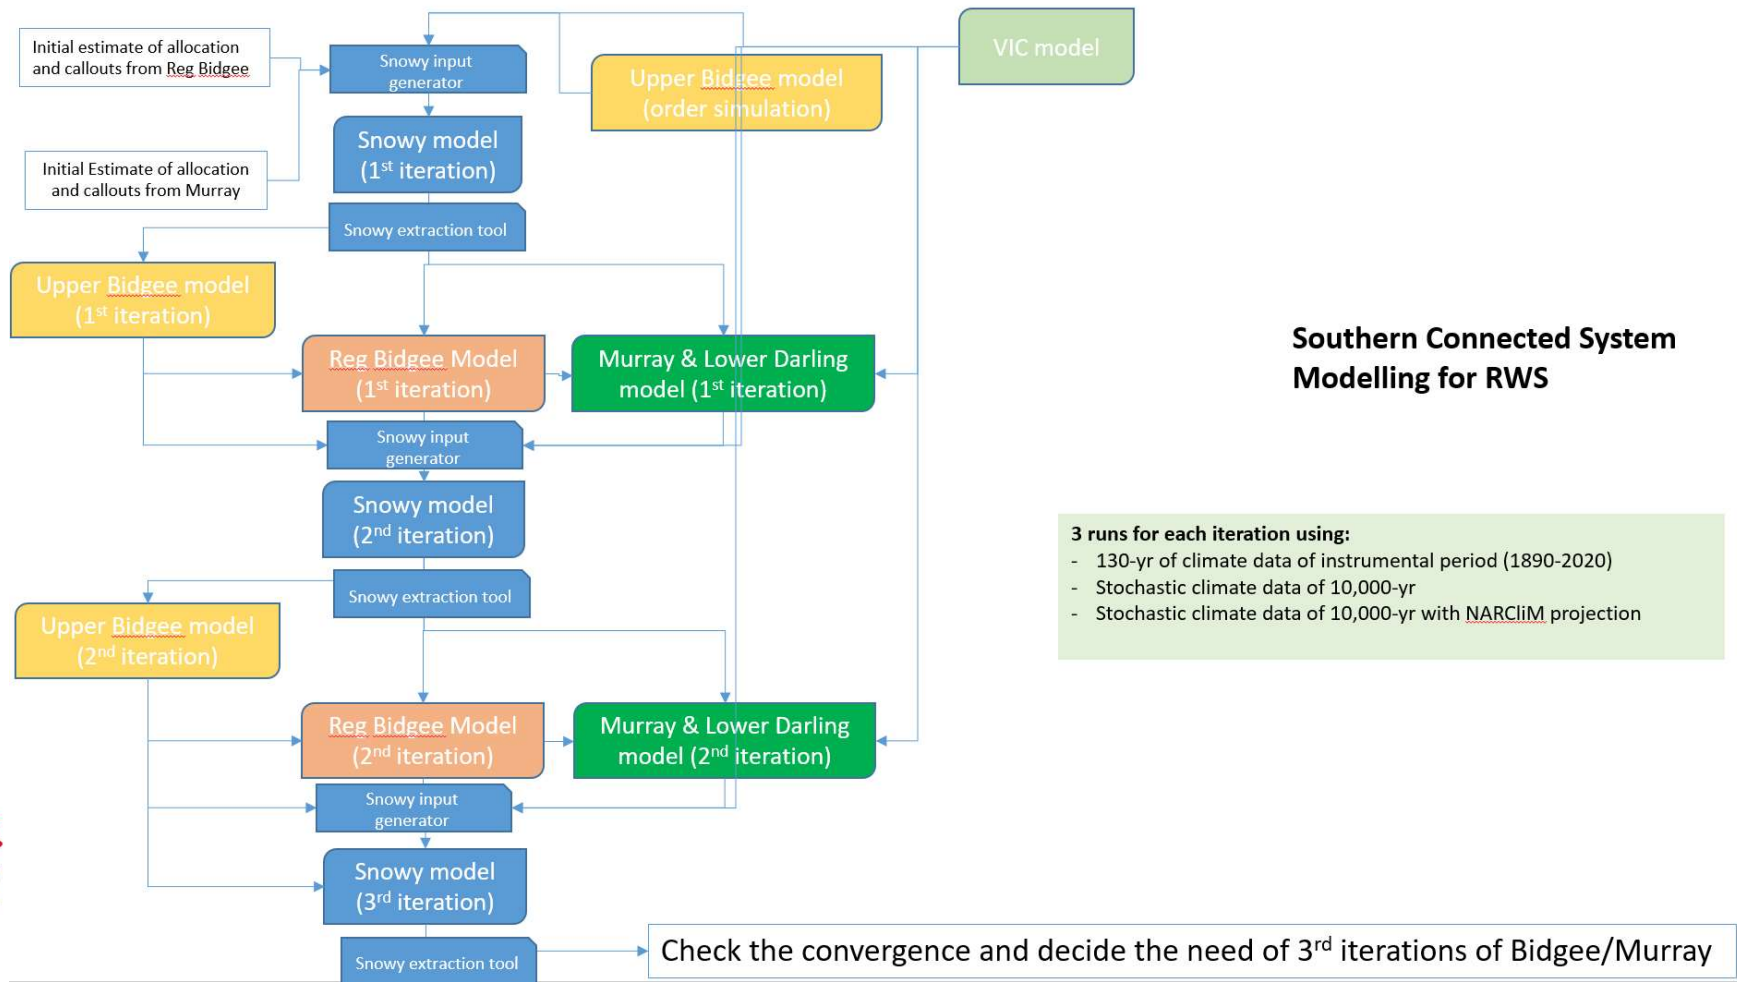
Initial estimate of allocation and callouts from Reg Bidgee

Snowy input generator

Upper Bidgee model (order simulation)

VIC model

Snowy model (1$^{st}$ iteration)

Initial Estimate of allocation and callouts from Murray

Snowy extraction tool

Upper Bidgee model (1$^{st}$ iteration)

Reg Bidgee Model (1$^{st}$ iteration)

Murray & Lower Darling model (1$^{st}$ iteration)

Southern Connected System Modelling for RWS

Snowy input generator

Snowy model (2$^{nd}$ iteration)

3 runs for each iteration using:
- 130-yr of climate data of instrumental period (1890-2020)
- Stochastic climate data of 10,000-yr
- Stochastic climate data of 10,000-yr with NARCliM projection

Snowy extraction tool

Upper Bidgee model (2$^{nd}$ iteration)

Reg Bidgee Model (2$^{nd}$ iteration)

Murray & Lower Darling model (2$^{nd}$ iteration)

Snowy input generator

Snowy model (3$^{rd}$ iteration)

Snowy extraction tool

Check the convergence and decide the need of 3$^{rd}$ iterations of Bidgee/Murray